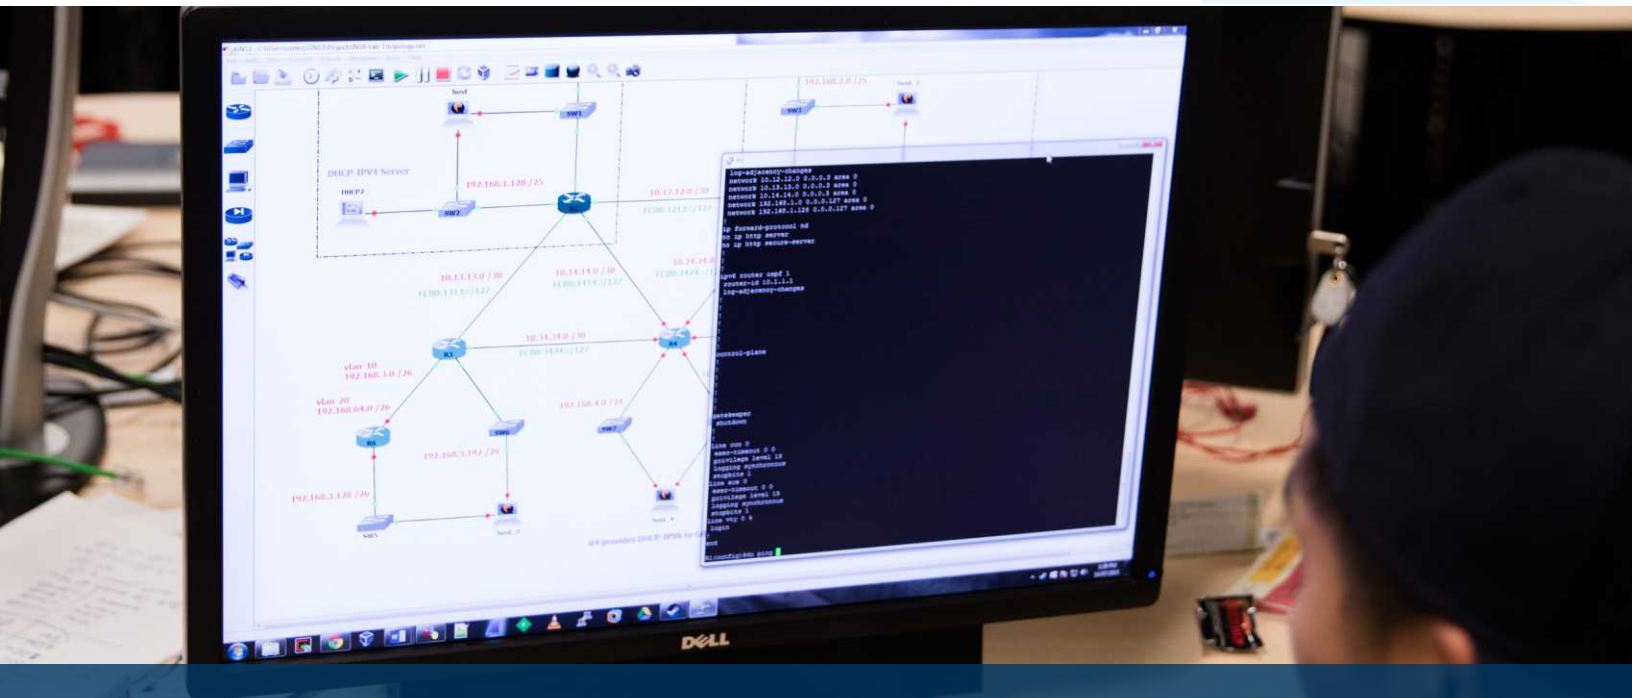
host
SW1
DHCP-IPV4 Server
DHCP2
192.168.1.128 /25
SW2
10.12.12.0 /30
FC00:1212::/127
10.13.13.0 /30
FC00:1313::/127
10.14.14.0 /30
FC00:1414::/127
10.24.24.0
FC00:2424::/
R3
10.34.34.0 /30
FC00:3434::/127
R4
vlan 10
192.168.3.0 /26
vlan 20
192.168.64.0 /26
R6
SW6
192.168.3.192 /26
192.168.4.0 /24
SW7
192.168.3.128 /26
SW5
host
host
192.168.2.0 /25
host
SW3
log-adjacency-changes
network 10.12.12.0 0.0.0.3 area 0
network 10.13.13.0 0.0.0.3 area 0
network 10.14.14.0 0.0.0.3 area 0
network 192.168.1.0 0.0.0.127 area 0
network 192.168.1.128 0.0.0.127 area 0
ip forward-protocol nd
no ip http server
no ip http secure-server
ipv6 router ospf 1
router-id 10.1.1.1
log-adjacency-changes
control-plane
gatekeeper
shutdown
line con 0
exec-timeout 0 0
privilege level 15
logging synchronous
stopbits 1
line aux 0
exec-timeout 0 0
privilege level 15
logging synchronous
stopbits 1
line vty 0 4
login
end
R1(config)#do ping
R4 provides DHCP IPV6 to
DELL